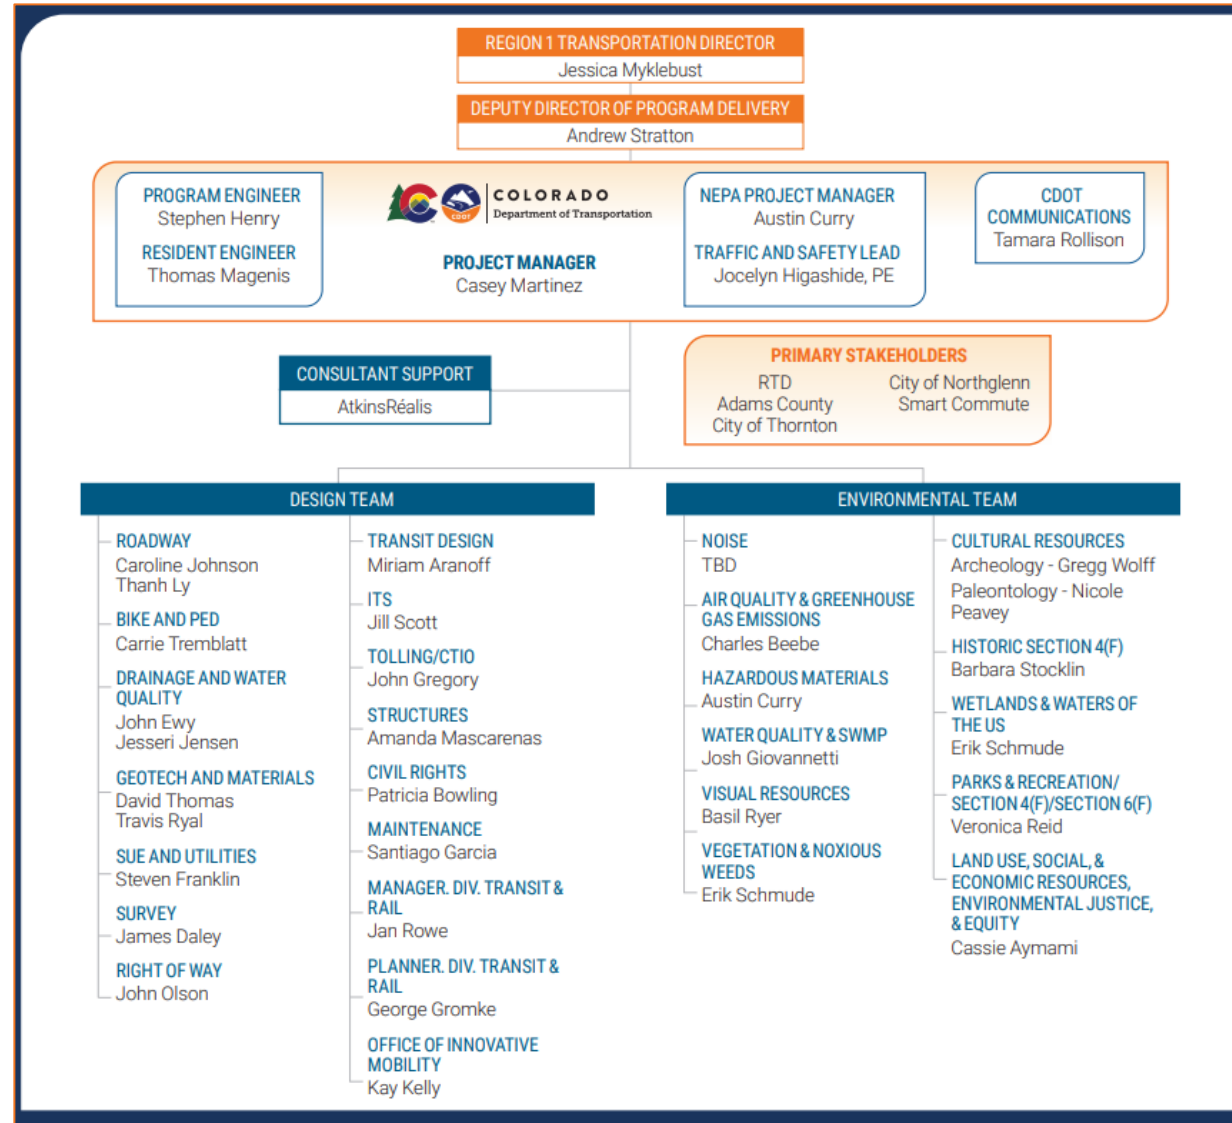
REGION 1 TRANSPORTATION DIRECTOR
Jessica Myklebust

DEPUTY DIRECTOR OF PROGRAM DELIVERY
Andrew Stratton

PROGRAM ENGINEER
Stephen Henry

RESIDENT ENGINEER
Thomas Magenis

CDOT
COLORADO
Department of Transportation

PROJECT MANAGER
Casey Martinez

NEPA PROJECT MANAGER
Austin Curry

TRAFFIC AND SAFETY LEAD
Jocelyn Higashide, PE

CDOT COMMUNICATIONS
Tamara Rollison

CONSULTANT SUPPORT
AtkinsRéalis

PRIMARY STAKEHOLDERS
RTD
Adams County
City of Thornton
City of Northglenn
Smart Commute

DESIGN TEAM

ROADWAY
Caroline Johnson
Thanh Ly

BIKE AND PED
Carrie Tremblatt

DRAINAGE AND WATER QUALITY
John Ewy
Jesseri Jensen

GEOTECH AND MATERIALS
David Thomas
Travis Ryal

SUE AND UTILITIES
Steven Franklin

SURVEY
James Daley

RIGHT OF WAY
John Olson

TRANSIT DESIGN
Miriam Aranoff

ITS
Jill Scott

TOLLING/CTIO
John Gregory

STRUCTURES
Amanda Mascarenas

CIVIL RIGHTS
Patricia Bowling

MAINTENANCE
Santiago Garcia

MANAGER. DIV. TRANSIT & RAIL
Jan Rowe

PLANNER. DIV. TRANSIT & RAIL
George Gromke

OFFICE OF INNOVATIVE MOBILITY
Kay Kelly

ENVIRONMENTAL TEAM

NOISE
TBD

AIR QUALITY & GREENHOUSE GAS EMISSIONS
Charles Beebe

HAZARDOUS MATERIALS
Austin Curry

WATER QUALITY & SWMP
Josh Giovannetti

VISUAL RESOURCES
Basil Ryer

VEGETATION & NOXIOUS WEEDS
Erik Schmude

CULTURAL RESOURCES
Archeology - Gregg Wolff
Paleontology - Nicole Peavey

HISTORIC SECTION 4(F)
Barbara Stocklin

WETLANDS & WATERS OF THE US
Erik Schmude

PARKS & RECREATION/ SECTION 4(F)/SECTION 6(F)
Veronica Reid

LAND USE, SOCIAL, & ECONOMIC RESOURCES, ENVIRONMENTAL JUSTICE, & EQUITY
Cassie Aymami